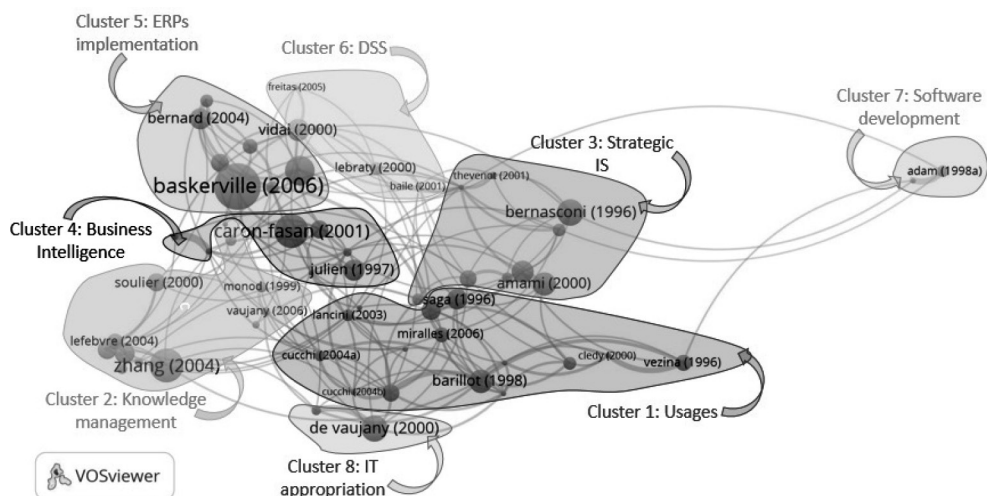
Cluster 5: ERPs implementation

Cluster 6: DSS

Cluster 7: Software development

freitas (2005)

bernard (2004)

vidal (2000)

lebraty (2000)

baile (2001)

theveniot (2001)

Cluster 3: Strategic IS

adam (1998a)

baskerville (2006)

bernasconi (1996)

Cluster 4: Business Intelligence

caron-fasan (2001)

julien (1997)

soulier (2000)

monod (1999)

amami (2000)

vaujany (2006)

saga (1996)

lancini (2003)

lefebvre (2004)

miralles (2006)

zhang (2004)

cucchi (2004a)

cledy (2000)

vezina (1996)

cucchi (2004b)

barillot (1998)

Cluster 2: Knowledge management

Cluster 1: Usages

de vaujany (2000)

VOSviewer

Cluster 8: IT appropriation